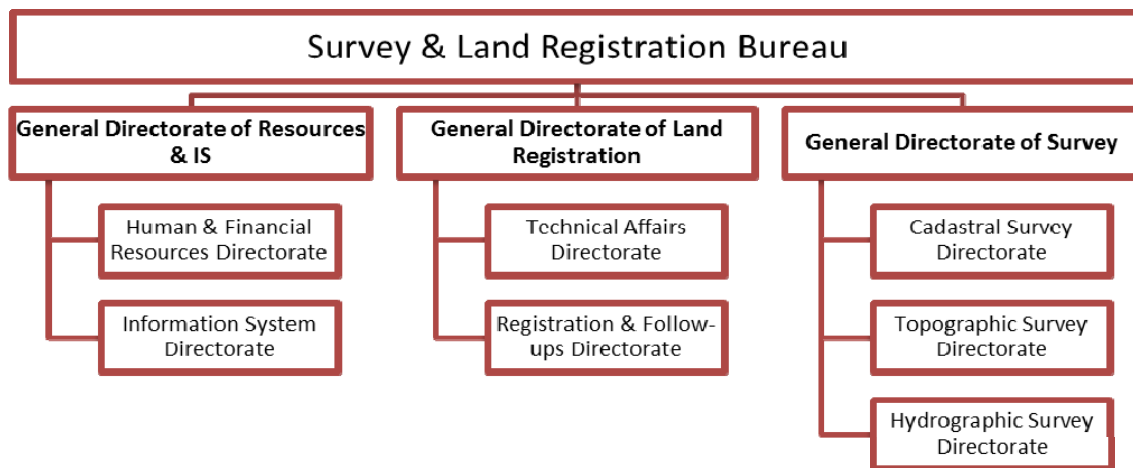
Survey & Land Registration Bureau

General Directorate of Resources & IS

Human & Financial Resources Directorate

Information System Directorate

General Directorate of Land Registration

Technical Affairs Directorate

Registration & Follow-ups Directorate

General Directorate of Survey

Cadastral Survey Directorate

Topographic Survey Directorate

Hydrographic Survey Directorate